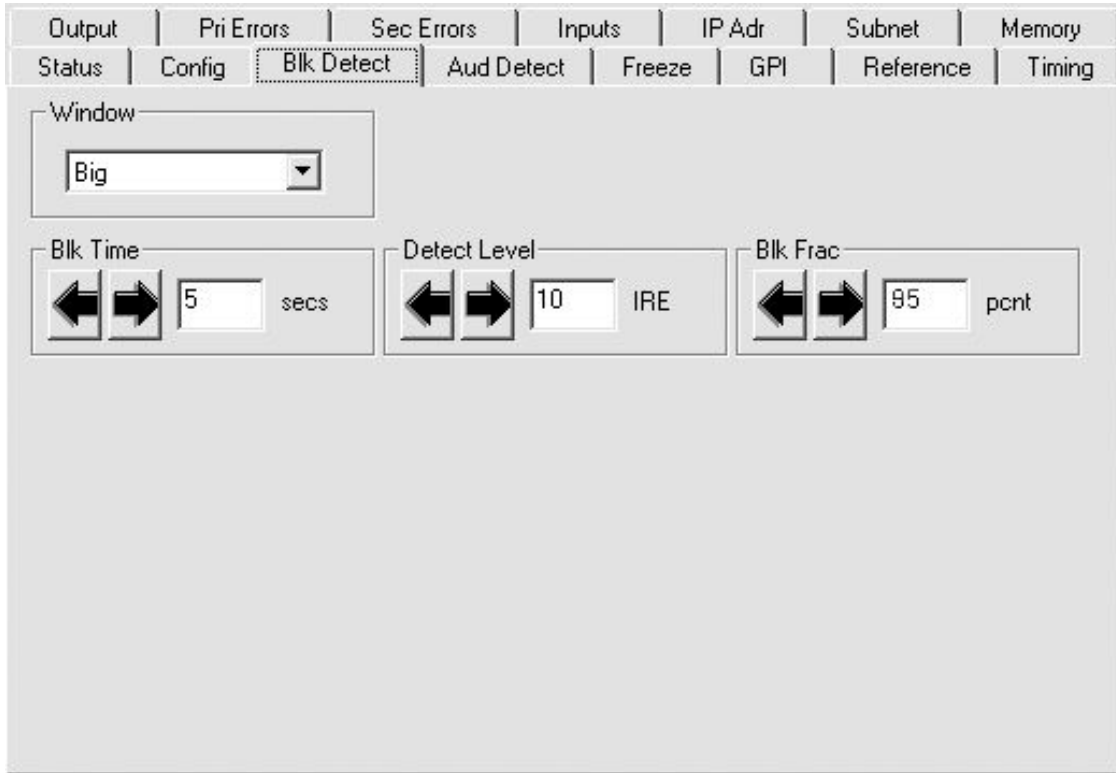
Output | Pri Errors | Sec Errors | Inputs | IP Adr | Subnet | Memory
Status | Config | Blk Detect | Aud Detect | Freeze | GPI | Reference | Timing

Window
Big

Blk Time
5 secs

Detect Level
10 IRE

Blk Frac
95 pcnt